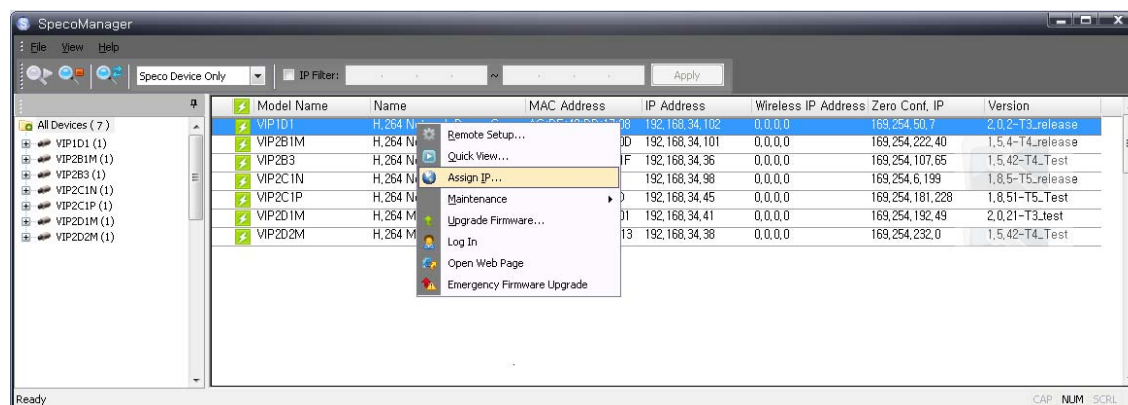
SpecoManager

File View Help

Speco Device Only | IP Filter: ~ | Apply

All Devices ( 7 )
VIP1D1 (1)
VIP2B1M (1)
VIP2B3 (1)
VIP2C1N (1)
VIP2C1P (1)
VIP2D1M (1)
VIP2D2M (1)

| Model Name | Name | MAC Address | IP Address | Wireless IP Address | Zero Conf. IP | Version |
|---|---|---|---|---|---|---|
| VIP1D1 | H.264 N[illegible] | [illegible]08 | 192.168.34.102 | 0.0.0.0 | 169.254.50.7 | 2.0.2-T3_release |
| VIP2B1M | H.264 N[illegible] | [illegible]0D | 192.168.34.101 | 0.0.0.0 | 169.254.222.40 | 1.5.4-T4_release |
| VIP2B3 | H.264 N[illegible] | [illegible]F | 192.168.34.36 | 0.0.0.0 | 169.254.107.65 | 1.5.42-T4_Test |
| VIP2C1N | H.264 N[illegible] | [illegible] | 192.168.34.98 | 0.0.0.0 | 169.254.6.199 | 1.8.5-T5_release |
| VIP2C1P | H.264 N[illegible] | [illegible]) | 192.168.34.45 | 0.0.0.0 | 169.254.181.228 | 1.8.51-T5_Test |
| VIP2D1M | H.264 M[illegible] | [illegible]01 | 192.168.34.41 | 0.0.0.0 | 169.254.192.49 | 2.0.21-T3_test |
| VIP2D2M | H.264 M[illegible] | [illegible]13 | 192.168.34.38 | 0.0.0.0 | 169.254.232.0 | 1.5.42-T4_Test |

Remote Setup...
Quick View...
Assign IP...
Maintenance
Upgrade Firmware...
Log In
Open Web Page
Emergency Firmware Upgrade

Ready
CAP NUM SCRL